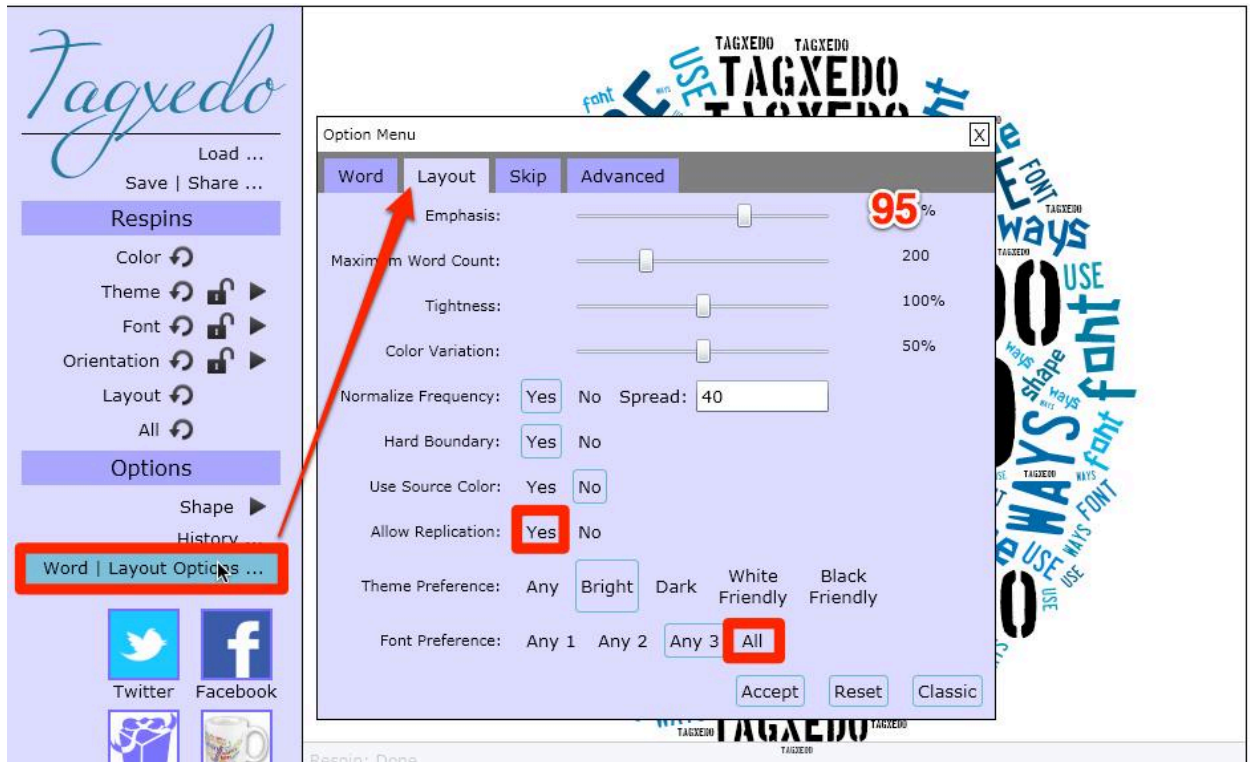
Tagxedo

Load ...

Save | Share ...

Respins

Color

Theme

Font

Orientation

Layout

All

Options

Shape

History ...

Word | Layout Options ...

Twitter

Facebook

TAGXEDO TAGXEDO TAGXEDO USE font ways USE font shape ways font ways FONT USE WAYS USE TAGXEDO

Option Menu

X

Word Layout Skip Advanced

Emphasis:

95%

Maxim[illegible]m Word Count:

200

Tightness:

100%

Color Variation:

50%

Normalize Frequency: Yes No Spread: 40

Hard Boundary: Yes No

Use Source Color: Yes No

Allow Replication: Yes No

Theme Preference: Any Bright Dark White Friendly Black Friendly

Font Preference: Any 1 Any 2 Any 3 All

Accept Reset Classic

TAGXEDO TAGXEDO TAGXEDO

Respin: Done